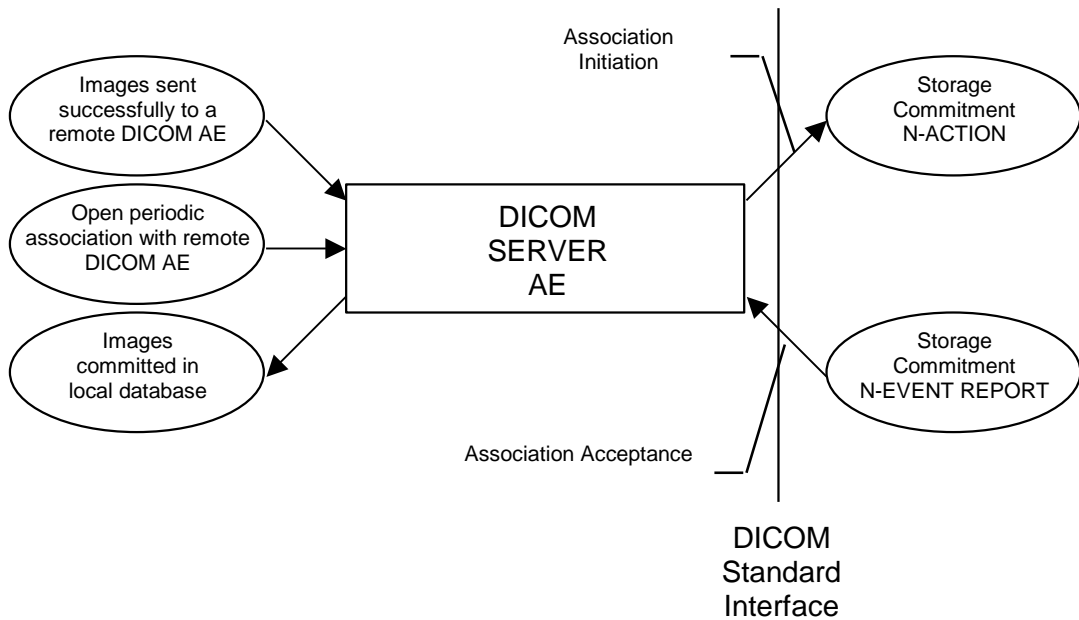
Association Initiation

Images sent successfully to a remote DICOM AE

Open periodic association with remote DICOM AE

Images committed in local database

DICOM SERVER AE

Storage Commitment N-ACTION

Storage Commitment N-EVENT REPORT

Association Acceptance

DICOM Standard Interface